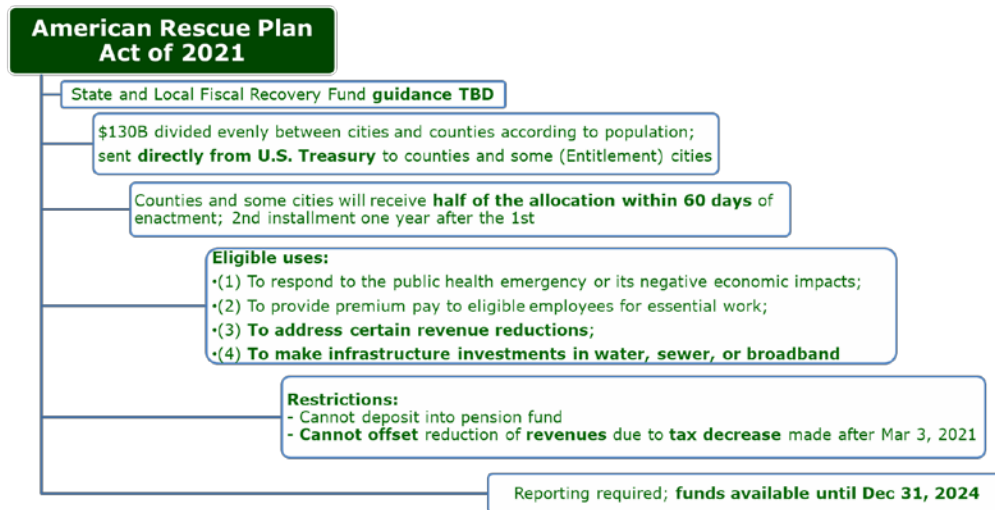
American Rescue Plan Act of 2021

State and Local Fiscal Recovery Fund guidance TBD

$130B divided evenly between cities and counties according to population; sent directly from U.S. Treasury to counties and some (Entitlement) cities

Counties and some cities will receive half of the allocation within 60 days of enactment; 2nd installment one year after the 1st

Eligible uses:
•(1) To respond to the public health emergency or its negative economic impacts;
•(2) To provide premium pay to eligible employees for essential work;
•(3) To address certain revenue reductions;
•(4) To make infrastructure investments in water, sewer, or broadband

Restrictions:
- Cannot deposit into pension fund
- Cannot offset reduction of revenues due to tax decrease made after Mar 3, 2021

Reporting required; funds available until Dec 31, 2024